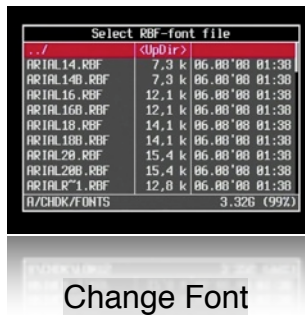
Select RBF-font file

| ../ | <UpDir> | |
|---|---|---|
| ARIAL14.RBF | 7,3 k | 06.08'08 01:38 |
| ARIAL14B.RBF | 7,3 k | 06.08'08 01:38 |
| ARIAL16.RBF | 12,1 k | 06.08'08 01:38 |
| ARIAL16B.RBF | 12,1 k | 06.08'08 01:38 |
| ARIAL18.RBF | 14,1 k | 06.08'08 01:38 |
| ARIAL18B.RBF | 14,1 k | 06.08'08 01:38 |
| ARIAL20.RBF | 15,4 k | 06.08'08 01:38 |
| ARIAL20B.RBF | 15,4 k | 06.08'08 01:38 |
| ARIALR~1.RBF | 12,8 k | 06.08'08 01:38 |

A/CHDK/FONTS 3.326 (99%)

Change Font